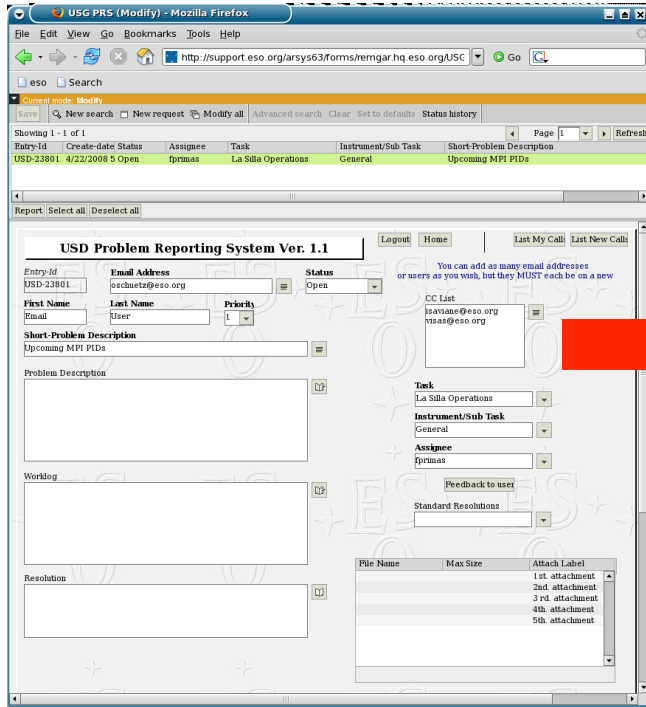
USG PRS (Modify) - Mozilla Firefox

File Edit View Go Bookmarks Tools Help

http://support.eso.org/arsys63/forms/remgar.hq.eso.org/USC

Go

eso Search

Current mode: Modify

Save New search New request Modify all Advanced search Clear Set to defaults Status history

Showing 1 - 1 of 1

Page 1

Refresh

| Entry-Id | Create-date | Status | Assignee | Task | Instrument/Sub Task | Short-Problem Description |
|---|---|---|---|---|---|---|
| USD-23801 | 4/22/2008 | 5 Open | fprimas | La Silla Operations | General | Upcoming MPI PIDs |

Report Select all Deselect all

USD Problem Reporting System Ver. 1.1

Logout Home

List My Calls List New Calls

Entry-Id
USD-23801

Email Address
oschuetz@eso.org

Status
Open

You can add as many email addresses or users as you wish, but they MUST each be on a new

First Name
Email

Last Name
User

Priority
1

CC List
isaviane@eso.org
visas@eso.org

Short-Problem Description
Upcoming MPI PIDs

Problem Description

Task
La Silla Operations

Instrument/Sub Task
General

Assignee
fprimas

Worklog

Feedback to user

Standard Resolutions

| File Name | Max Size | Attach Label |
|---|---|---|
| | | 1st. attachment |
| | | 2nd. attachment |
| | | 3 rd. attachment |
| | | 4th. attachment |
| | | 5th. attachment |

Resolution